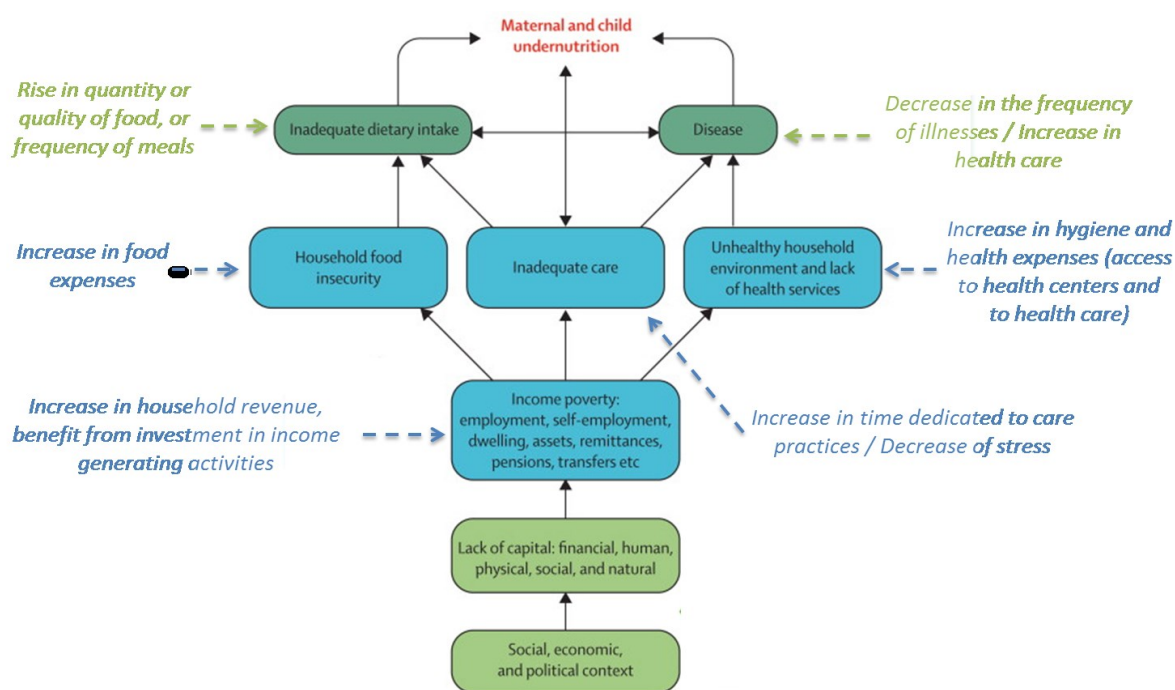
Maternal and child undernutrition

Rise in quantity or quality of food, or frequency of meals

Inadequate dietary intake

Disease

Decrease in the frequency of illnesses / Increase in health care

Increase in food expenses

Household food insecurity

Inadequate care

Unhealthy household environment and lack of health services

Increase in hygiene and health expenses (access to health centers and to health care)

Increase in household revenue, benefit from investment in income generating activities

Income poverty: employment, self-employment, dwelling, assets, remittances, pensions, transfers etc

Increase in time dedicated to care practices / Decrease of stress

Lack of capital: financial, human, physical, social, and natural

Social, economic, and political context